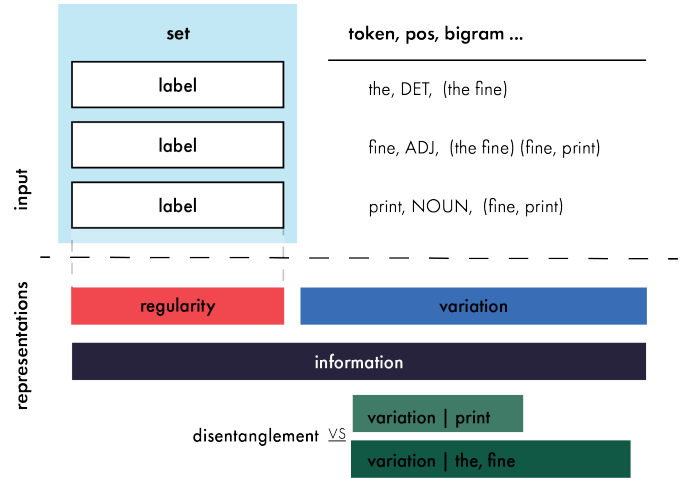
input

set

label

label

label

token, pos, bigram ...

the, DET, (the fine)

fine, ADJ, (the fine) (fine, print)

print, NOUN, (fine, print)

representations

regularity

variation

information

disentanglement VS

variation | print

variation | the, fine